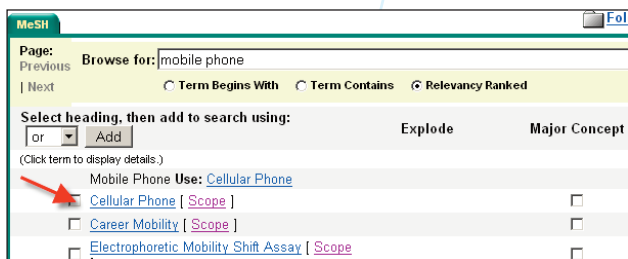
MeSH

Fol

Page:
Previous
| Next

Browse for: mobile phone

Term Begins With Term Contains Relevancy Ranked

Select heading, then add to search using:
or Add

Explode Major Concept

(Click term to display details.)

Mobile Phone Use: Cellular Phone

Cellular Phone [ Scope ]

Career Mobility [ Scope ]

Electrophoretic Mobility Shift Assay [ Scope